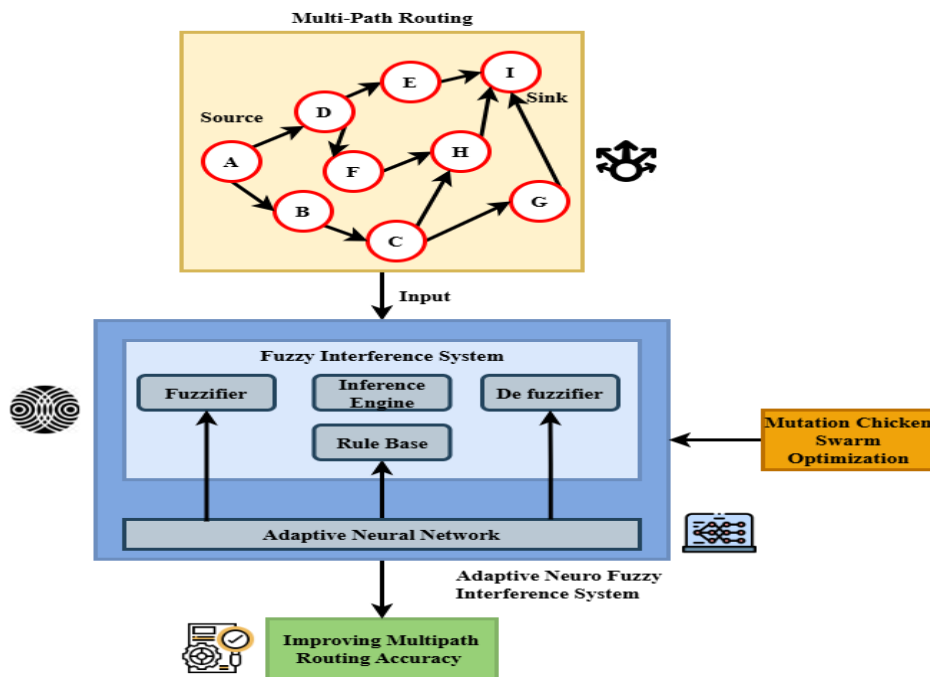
Multi-Path Routing

Source

Sink

A

B

C

D

E

F

G

H

I

Input

Fuzzy Interference System

Fuzzifier

Inference Engine

De fuzzifier

Rule Base

Adaptive Neural Network

Mutation Chicken Swarm Optimization

Adaptive Neuro Fuzzy Interference System

Improving Multipath Routing Accuracy